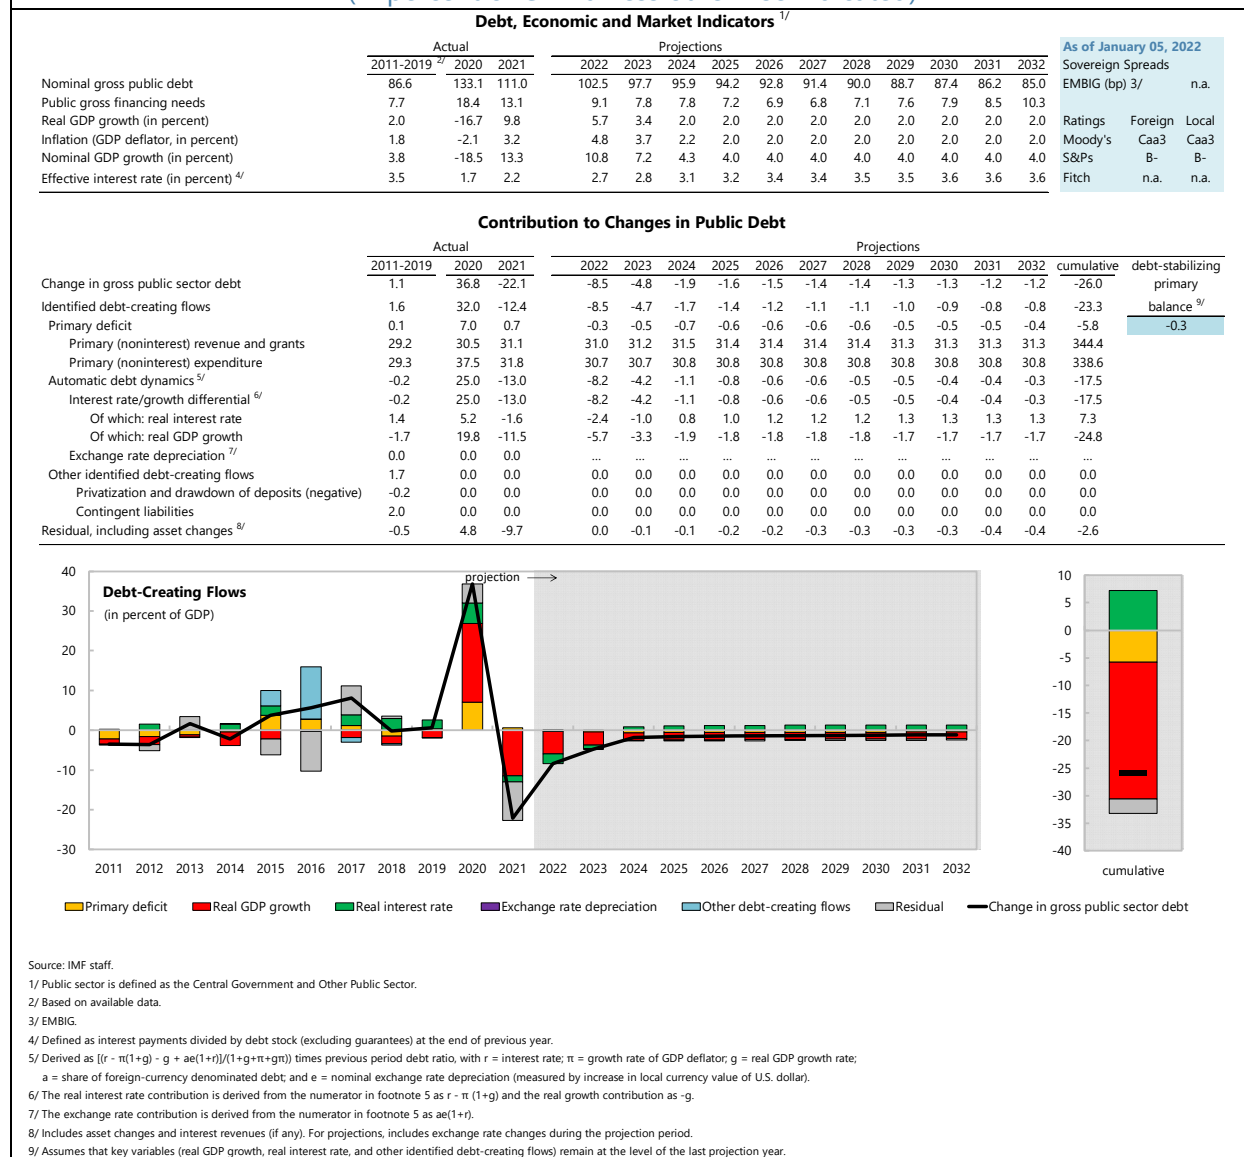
Debt, Economic and Market Indicators 1/

| | Actual | | | Projections | | | | | | | | | | | |
|---|---|---|---|---|---|---|---|---|---|---|---|---|---|---|---|
| | 2011-2019 2/ | 2020 | 2021 | 2022 | 2023 | 2024 | 2025 | 2026 | 2027 | 2028 | 2029 | 2030 | 2031 | 2032 |
| Nominal gross public debt | 86.6 | 133.1 | 111.0 | 102.5 | 97.7 | 95.9 | 94.2 | 92.8 | 91.4 | 90.0 | 88.7 | 87.4 | 86.2 | 85.0 |
| Public gross financing needs | 7.7 | 18.4 | 13.1 | 9.1 | 7.8 | 7.8 | 7.2 | 6.9 | 6.8 | 7.1 | 7.6 | 7.9 | 8.5 | 10.3 |
| Real GDP growth (in percent) | 2.0 | -16.7 | 9.8 | 5.7 | 3.4 | 2.0 | 2.0 | 2.0 | 2.0 | 2.0 | 2.0 | 2.0 | 2.0 | 2.0 |
| Inflation (GDP deflator, in percent) | 1.8 | -2.1 | 3.2 | 4.8 | 3.7 | 2.2 | 2.0 | 2.0 | 2.0 | 2.0 | 2.0 | 2.0 | 2.0 | 2.0 |
| Nominal GDP growth (in percent) | 3.8 | -18.5 | 13.3 | 10.8 | 7.2 | 4.3 | 4.0 | 4.0 | 4.0 | 4.0 | 4.0 | 4.0 | 4.0 | 4.0 |
| Effective interest rate (in percent) 4/ | 3.5 | 1.7 | 2.2 | 2.7 | 2.8 | 3.1 | 3.2 | 3.4 | 3.4 | 3.5 | 3.5 | 3.6 | 3.6 | 3.6 |

As of January 05, 2022
Sovereign Spreads
EMBIG (bp) 3/ n.a.

| Ratings | Foreign | Local |
|---|---|---|
| Moody's | Caa3 | Caa3 |
| S&Ps | B- | B- |
| Fitch | n.a. | n.a. |

Contribution to Changes in Public Debt

| | Actual | | | Projections | | | | | | | | | | | | |
|---|---|---|---|---|---|---|---|---|---|---|---|---|---|---|---|---|
| | 2011-2019 | 2020 | 2021 | 2022 | 2023 | 2024 | 2025 | 2026 | 2027 | 2028 | 2029 | 2030 | 2031 | 2032 | cumulative |
| Change in gross public sector debt | 1.1 | 36.8 | -22.1 | -8.5 | -4.8 | -1.9 | -1.6 | -1.5 | -1.4 | -1.4 | -1.3 | -1.3 | -1.2 | -1.2 | -26.0 |
| Identified debt-creating flows | 1.6 | 32.0 | -12.4 | -8.5 | -4.7 | -1.7 | -1.4 | -1.2 | -1.1 | -1.1 | -1.0 | -0.9 | -0.8 | -0.8 | -23.3 |
| Primary deficit | 0.1 | 7.0 | 0.7 | -0.3 | -0.5 | -0.7 | -0.6 | -0.6 | -0.6 | -0.6 | -0.5 | -0.5 | -0.5 | -0.4 | -5.8 |
| Primary (noninterest) revenue and grants | 29.2 | 30.5 | 31.1 | 31.0 | 31.2 | 31.5 | 31.4 | 31.4 | 31.4 | 31.4 | 31.3 | 31.3 | 31.3 | 31.3 | 344.4 |
| Primary (noninterest) expenditure | 29.3 | 37.5 | 31.8 | 30.7 | 30.7 | 30.8 | 30.8 | 30.8 | 30.8 | 30.8 | 30.8 | 30.8 | 30.8 | 30.8 | 338.6 |
| Automatic debt dynamics 5/ | -0.2 | 25.0 | -13.0 | -8.2 | -4.2 | -1.1 | -0.8 | -0.6 | -0.6 | -0.5 | -0.5 | -0.4 | -0.4 | -0.3 | -17.5 |
| Interest rate/growth differential 6/ | -0.2 | 25.0 | -13.0 | -8.2 | -4.2 | -1.1 | -0.8 | -0.6 | -0.6 | -0.5 | -0.5 | -0.4 | -0.4 | -0.3 | -17.5 |
| Of which: real interest rate | 1.4 | 5.2 | -1.6 | -2.4 | -1.0 | 0.8 | 1.0 | 1.2 | 1.2 | 1.2 | 1.3 | 1.3 | 1.3 | 1.3 | 7.3 |
| Of which: real GDP growth | -1.7 | 19.8 | -11.5 | -5.7 | -3.3 | -1.9 | -1.8 | -1.8 | -1.8 | -1.8 | -1.7 | -1.7 | -1.7 | -1.7 | -24.8 |
| Exchange rate depreciation 7/ | 0.0 | 0.0 | 0.0 | ... | ... | ... | ... | ... | ... | ... | ... | ... | ... | ... | ... |
| Other identified debt-creating flows | 1.7 | 0.0 | 0.0 | 0.0 | 0.0 | 0.0 | 0.0 | 0.0 | 0.0 | 0.0 | 0.0 | 0.0 | 0.0 | 0.0 | 0.0 |
| Privatization and drawdown of deposits (negative) | -0.2 | 0.0 | 0.0 | 0.0 | 0.0 | 0.0 | 0.0 | 0.0 | 0.0 | 0.0 | 0.0 | 0.0 | 0.0 | 0.0 | 0.0 |
| Contingent liabilities | 2.0 | 0.0 | 0.0 | 0.0 | 0.0 | 0.0 | 0.0 | 0.0 | 0.0 | 0.0 | 0.0 | 0.0 | 0.0 | 0.0 | 0.0 |
| Residual, including asset changes 8/ | -0.5 | 4.8 | -9.7 | 0.0 | -0.1 | -0.1 | -0.2 | -0.2 | -0.3 | -0.3 | -0.3 | -0.3 | -0.4 | -0.4 | -2.6 |

debt-stabilizing primary balance 9/
-0.3

Debt-Creating Flows
(in percent of GDP)
projection
40 30 20 10 0 -10 -20 -30
2011 2012 2013 2014 2015 2016 2017 2018 2019 2020 2021 2022 2023 2024 2025 2026 2027 2028 2029 2030 2031 2032
10 5 0 -5 -10 -15 -20 -25 -30 -35 -40
cumulative

Primary deficit | Real GDP growth | Real interest rate | Exchange rate depreciation | Other debt-creating flows | Residual | Change in gross public sector debt

Source: IMF staff.
1/ Public sector is defined as the Central Government and Other Public Sector.
2/ Based on available data.
3/ EMBIG.
4/ Defined as interest payments divided by debt stock (excluding guarantees) at the end of previous year.
5/ Derived as [(r - π(1+g) - g + ae(1+r)]/(1+g+π+gπ)) times previous period debt ratio, with r = interest rate; π = growth rate of GDP deflator; g = real GDP growth rate; a = share of foreign-currency denominated debt; and e = nominal exchange rate depreciation (measured by increase in local currency value of U.S. dollar).
6/ The real interest rate contribution is derived from the numerator in footnote 5 as r - π (1+g) and the real growth contribution as -g.
7/ The exchange rate contribution is derived from the numerator in footnote 5 as ae(1+r).
8/ Includes asset changes and interest revenues (if any). For projections, includes exchange rate changes during the projection period.
9/ Assumes that key variables (real GDP growth, real interest rate, and other identified debt-creating flows) remain at the level of the last projection year.